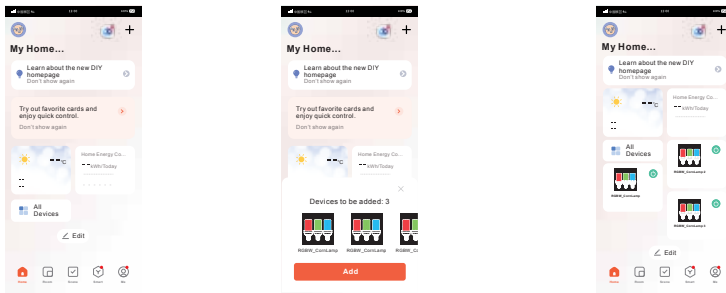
My Home...

Learn about the new DIY homepage
Don't show again

Try out favorite cards and enjoy quick control.
Don't show again

--℃
--
--

Home Energy Co...
-- kWh/Today

All Devices

Edit

Home Scene Scene Smart Me

My Home...

Learn about the new DIY homepage
Don't show again

Try out favorite cards and enjoy quick control.
Don't show again

--℃

Home Energy Co...
-- kWh/Today

Devices to be added: 3

RGBW_CornLamp RGBW_CornLamp RGBW_CornLamp

Add

My Home...

Learn about the new DIY homepage
Don't show again

--
--
--

Home Energy Co...
-- kWh/Today

All Devices

RGBW_CornLamp

RGBW_CornLamp

RGBW_CornLamp

Edit

Home Scene Scene Smart Me